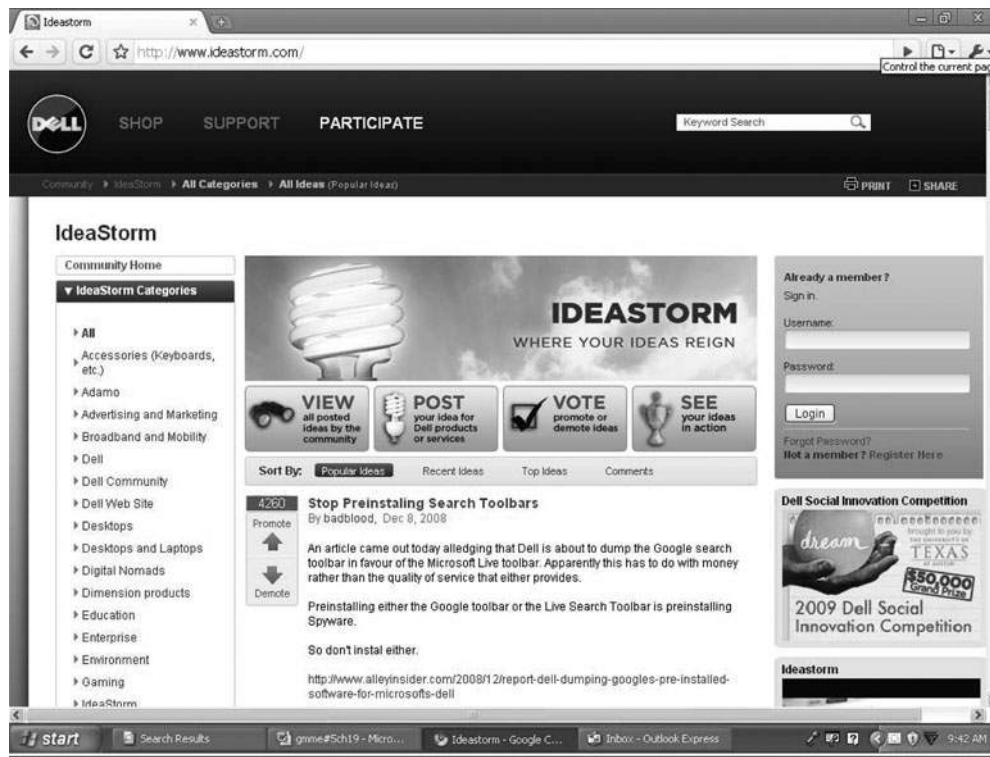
Ideastorm

http://www.ideastorm.com/

Control the current pag

DELL

SHOP SUPPORT PARTICIPATE

Keyword Search

Community ▸ IdeaStorm ▸ All Categories ▸ All Ideas (Popular Ideas)

PRINT SHARE

IdeaStorm

Community Home

▾ IdeaStorm Categories

▸ All
▸ Accessories (Keyboards, etc.)
▸ Adamo
▸ Advertising and Marketing
▸ Broadband and Mobility
▸ Dell
▸ Dell Community
▸ Dell Web Site
▸ Desktops
▸ Desktops and Laptops
▸ Digital Nomads
▸ Dimension products
▸ Education
▸ Enterprise
▸ Environment
▸ Gaming
▸ IdeaStorm

IDEASTORM
WHERE YOUR IDEAS REIGN

VIEW all posted ideas by the community

POST your idea for Dell products or services

VOTE promote or demote ideas

SEE your ideas in action

Sort By: Popular Ideas Recent Ideas Top Ideas Comments

4260
Promote
Demote

Stop Preinstaling Search Toolbars
By badblood, Dec 8, 2008

An article came out today alledging that Dell is about to dump the Google search toolbar in favour of the Microsft Live toolbar. Apparently this has to do with money rather than the quality of service that either provides.

Preinstalling either the Google toolbar or the Live Search Toolbar is preinstalling Spyware.

So dont instal either.

http://www.alleyinsider.com/2008/12/report-dell-dumping-googles-pre-installed-software-for-microsofts-dell

Already a member?
Sign in.
Username:
Password:
Login
Forgot Password?
Not a member? Register Here

Dell Social Innovation Competition

dream
brought to you by THE UNIVERSITY OF TEXAS AT AUSTIN
$50,000 Grand Prize
2009 Dell Social Innovation Competition

Ideastorm

start Search Results gmme#5ch19 - Micro... Ideastorm - Google C... Inbox - Outlook Express 9:42 AM